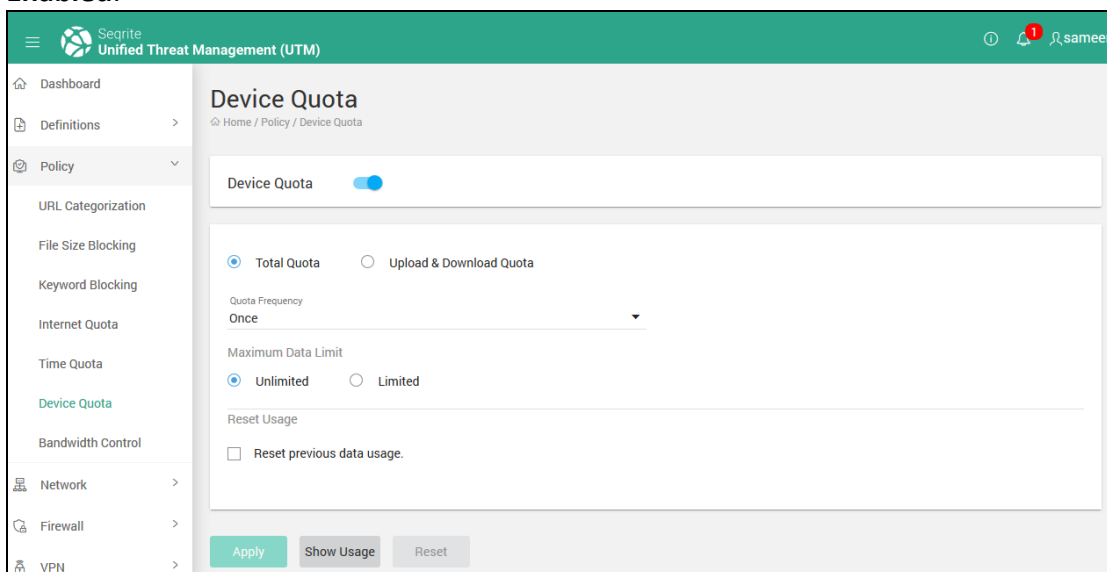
Enabled.

Seqrite
Unified Threat Management (UTM)

1 samee

Dashboard
Definitions
Policy
URL Categorization
File Size Blocking
Keyword Blocking
Internet Quota
Time Quota
Device Quota
Bandwidth Control
Network
Firewall
VPN

Device Quota
Home / Policy / Device Quota

Device Quota

Total Quota
Upload & Download Quota

Quota Frequency
Once

Maximum Data Limit
Unlimited
Limited

Reset Usage
Reset previous data usage.

Apply
Show Usage
Reset